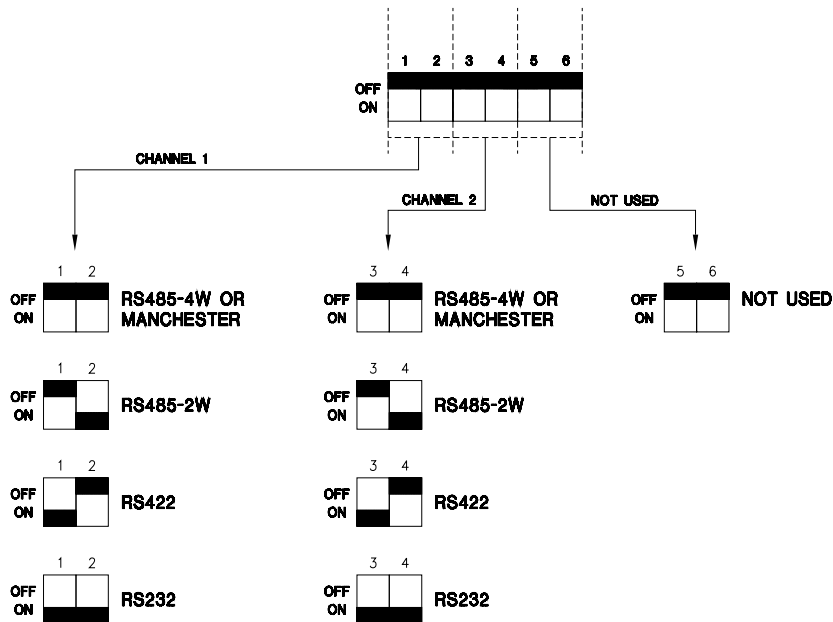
1 2 3 4 5 6
OFF
ON

CHANNEL 1

CHANNEL 2

NOT USED

1 2
OFF
ON
RS485-4W OR MANCHESTER

1 2
OFF
ON
RS485-2W

1 2
OFF
ON
RS422

1 2
OFF
ON
RS232

3 4
OFF
ON
RS485-4W OR MANCHESTER

3 4
OFF
ON
RS485-2W

3 4
OFF
ON
RS422

3 4
OFF
ON
RS232

5 6
OFF
ON
NOT USED